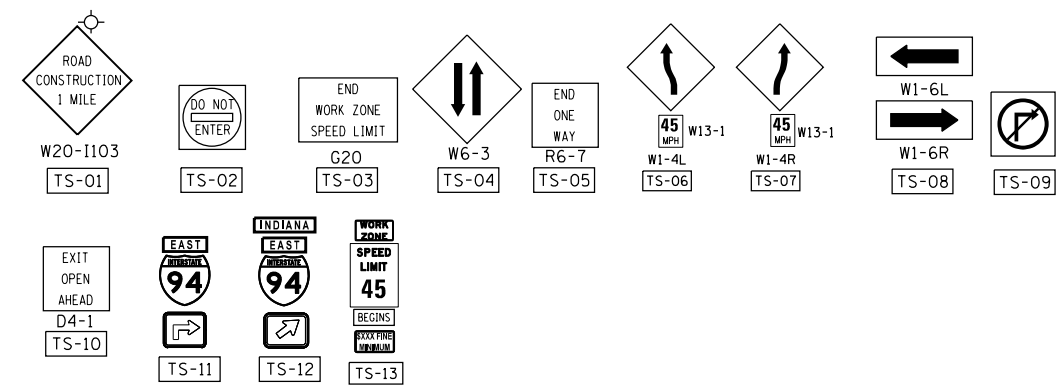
ROAD CONSTRUCTION 1 MILE
W20-I103
TS-01

DO NOT ENTER
TS-02

END WORK ZONE SPEED LIMIT
G20
TS-03

W6-3
TS-04

END ONE WAY
R6-7
TS-05

45 MPH W13-1
W1-4L
TS-06

45 MPH W13-1
W1-4R
TS-07

W1-6L
W1-6R
TS-08

TS-09

EXIT OPEN AHEAD
D4-1
TS-10

EAST
INTERSTATE
94
TS-11

INDIANA
EAST
INTERSTATE
94
TS-12

WORK ZONE
SPEED LIMIT
45
BEGINS
$XXX FINE MINIMUM
TS-13